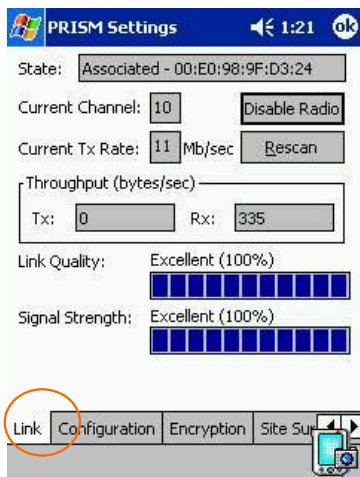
PRISM Settings 1:21 ok

State: Associated - 00:E0:98:9F:D3:24

Current Channel: 10 Disable Radio

Current Tx Rate: 11 Mb/sec Rescan

Throughput (bytes/sec)

Tx: 0 Rx: 335

Link Quality: Excellent (100%)

Signal Strength: Excellent (100%)

Link Configuration Encryption Site Su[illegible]